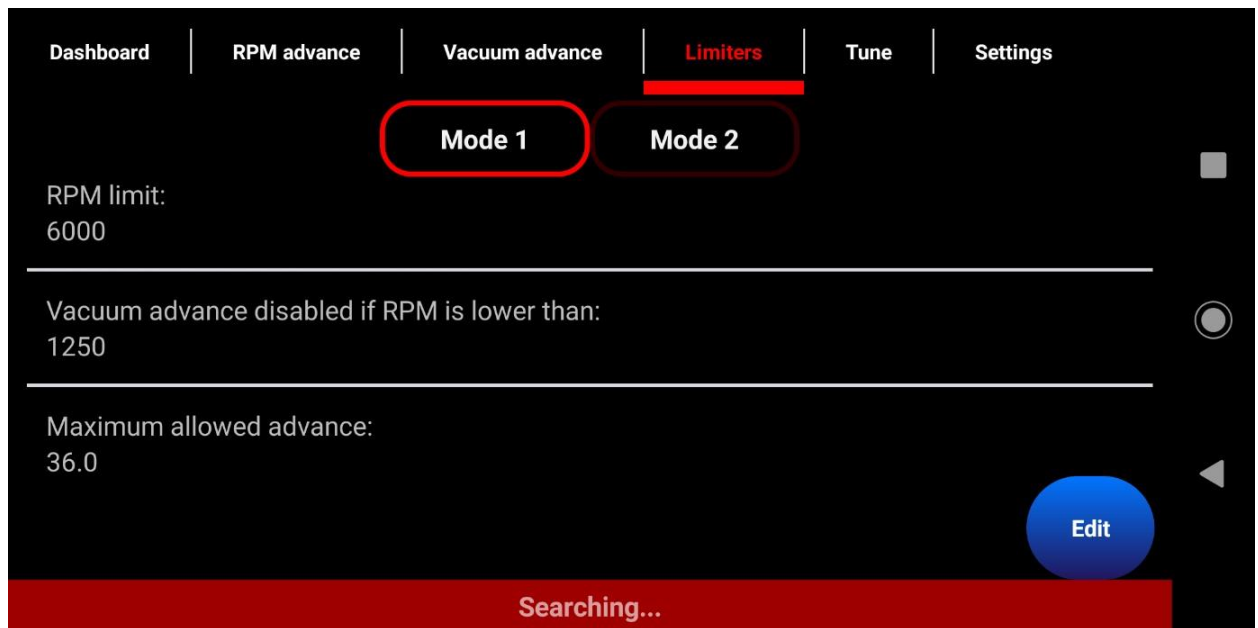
Dashboard | RPM advance | Vacuum advance | Limiters | Tune | Settings

Mode 1 Mode 2

RPM limit:
6000

Vacuum advance disabled if RPM is lower than:
1250

Maximum allowed advance:
36.0

Edit

Searching...